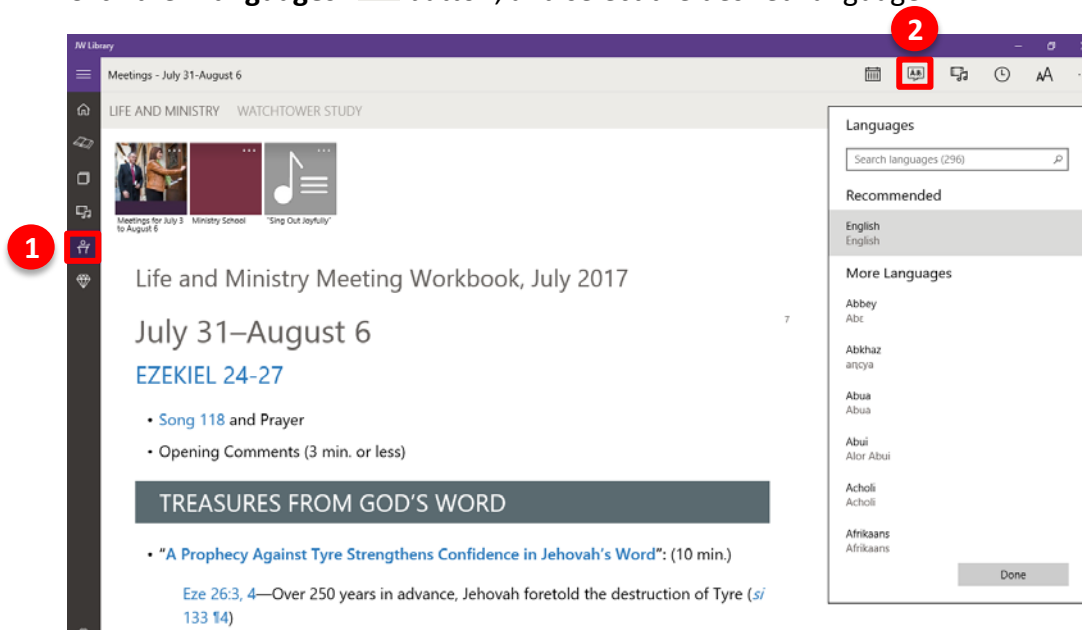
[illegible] Languages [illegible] button, and select the desired language

2

JW Library

Meetings - July 31-August 6

LIFE AND MINISTRY   WATCHTOWER STUDY

Meetings for July 31 to August 6   Ministry School   "Sing Out Joyfully"

1

Life and Ministry Meeting Workbook, July 2017

July 31–August 6

EZEKIEL 24-27

• Song 118 and Prayer

• Opening Comments (3 min. or less)

TREASURES FROM GOD'S WORD

• "A Prophecy Against Tyre Strengthens Confidence in Jehovah's Word": (10 min.)

Eze 26:3, 4—Over 250 years in advance, Jehovah foretold the destruction of Tyre (si 133 ¶4)

7

Languages

Search languages (296)

Recommended

English
English

More Languages

Abbey
Abɛ

Abkhaz
аҧсуа

Abua
Abua

Abui
Alor Abui

Acholi
Acholi

Afrikaans
Afrikaans

Done